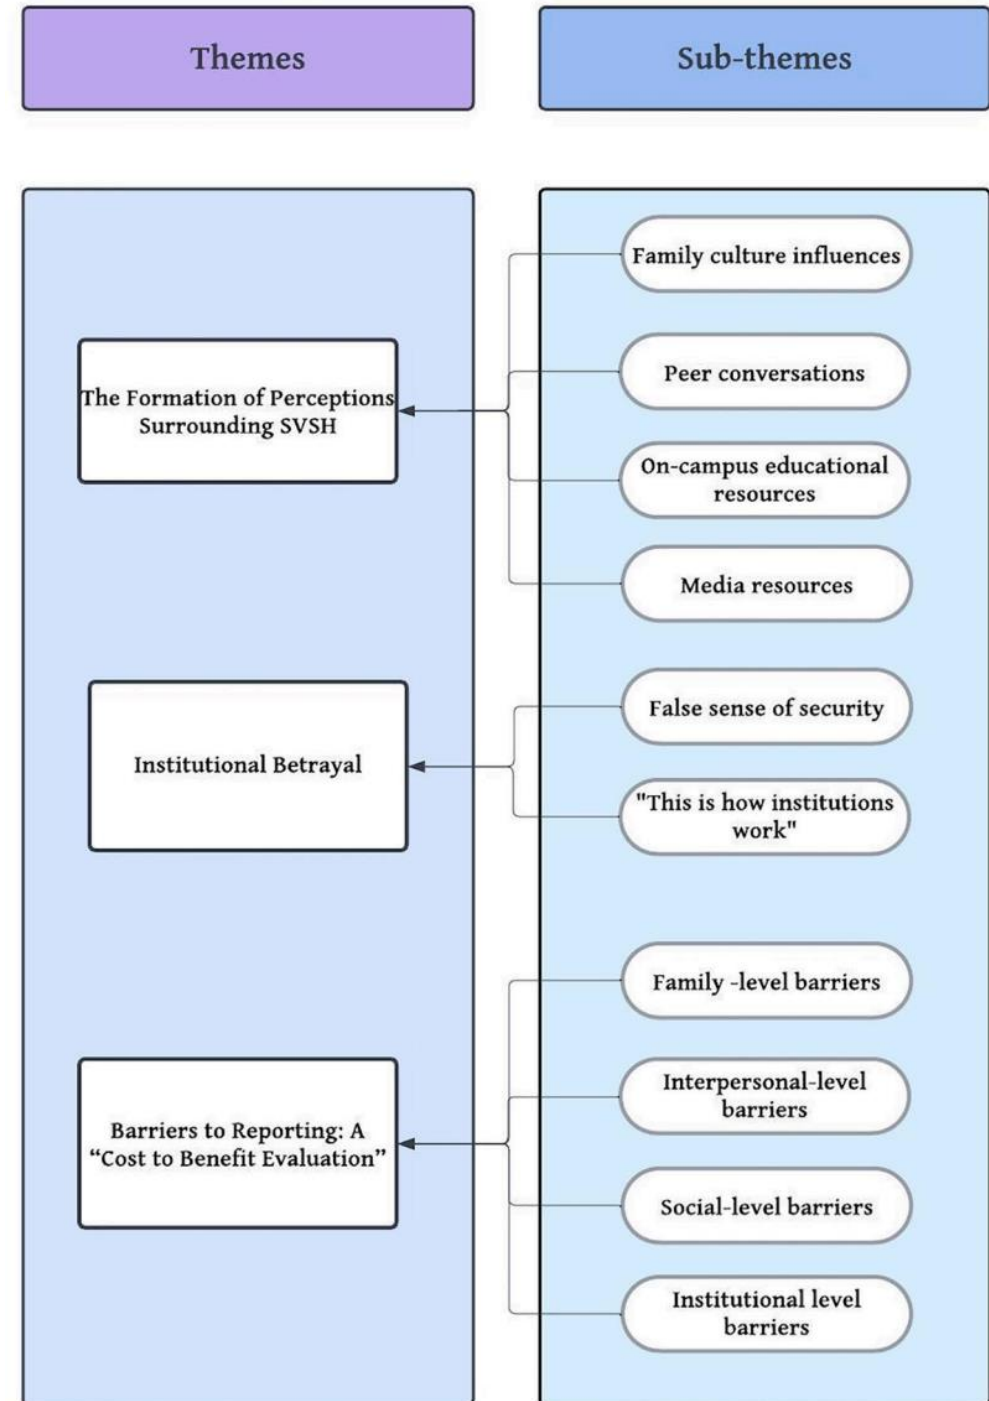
Themes

Sub-themes

The Formation of Perceptions Surrounding SVSH

Family culture influences

Peer conversations

On-campus educational resources

Media resources

Institutional Betrayal

False sense of security

"This is how institutions work"

Barriers to Reporting: A “Cost to Benefit Evaluation”

Family -level barriers

Interpersonal-level barriers

Social-level barriers

Institutional level barriers